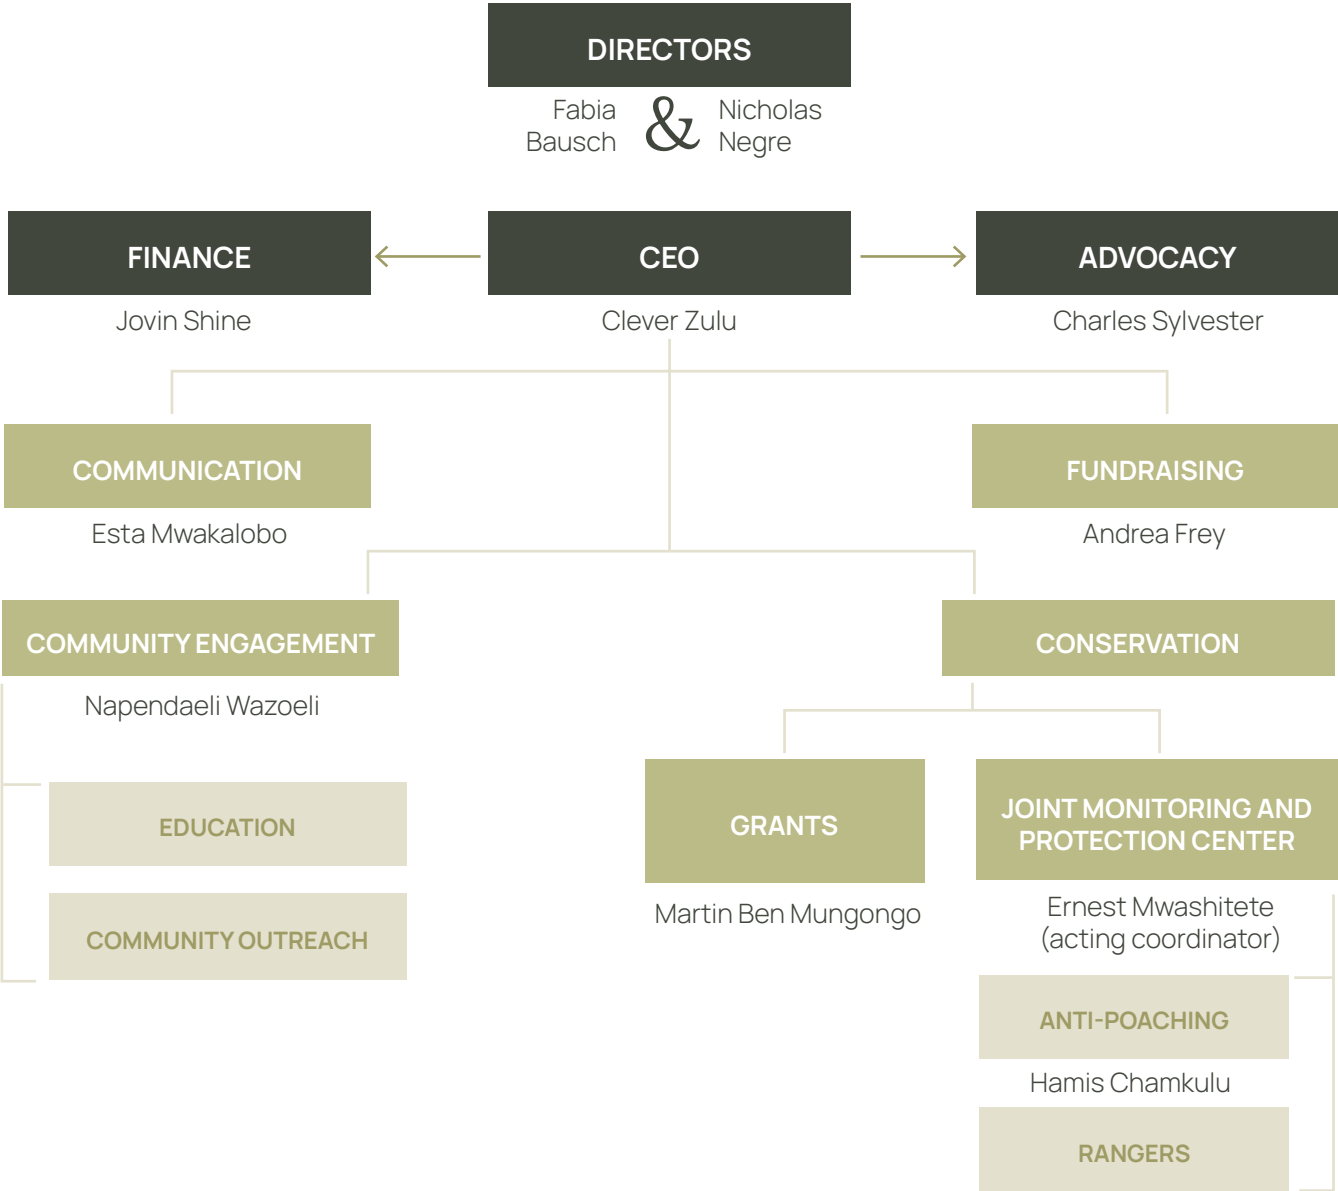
DIRECTORS

Fabia Bausch & Nicholas Negre

FINANCE

Jovin Shine

CEO

Clever Zulu

ADVOCACY

Charles Sylvester

COMMUNICATION

Esta Mwakalobo

FUNDRAISING

Andrea Frey

COMMUNITY ENGAGEMENT

Napendaeli Wazoeli

EDUCATION

COMMUNITY OUTREACH

CONSERVATION

GRANTS

Martin Ben Mungongo

JOINT MONITORING AND PROTECTION CENTER

Ernest Mwashitete (acting coordinator)

ANTI-POACHING

Hamis Chamkulu

RANGERS